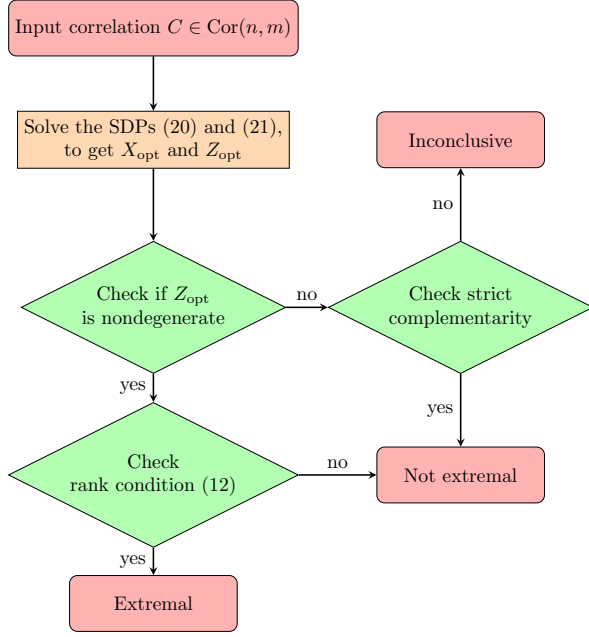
Input correlation $C \in \mathrm{Cor}(n, m)$

Solve the SDPs (20) and (21), to get $X_{\mathrm{opt}}$ and $Z_{\mathrm{opt}}$

Inconclusive

no

Check if $Z_{\mathrm{opt}}$ is nondegenerate

no

Check strict complementarity

yes

yes

Check rank condition (12)

no

Not extremal

yes

Extremal